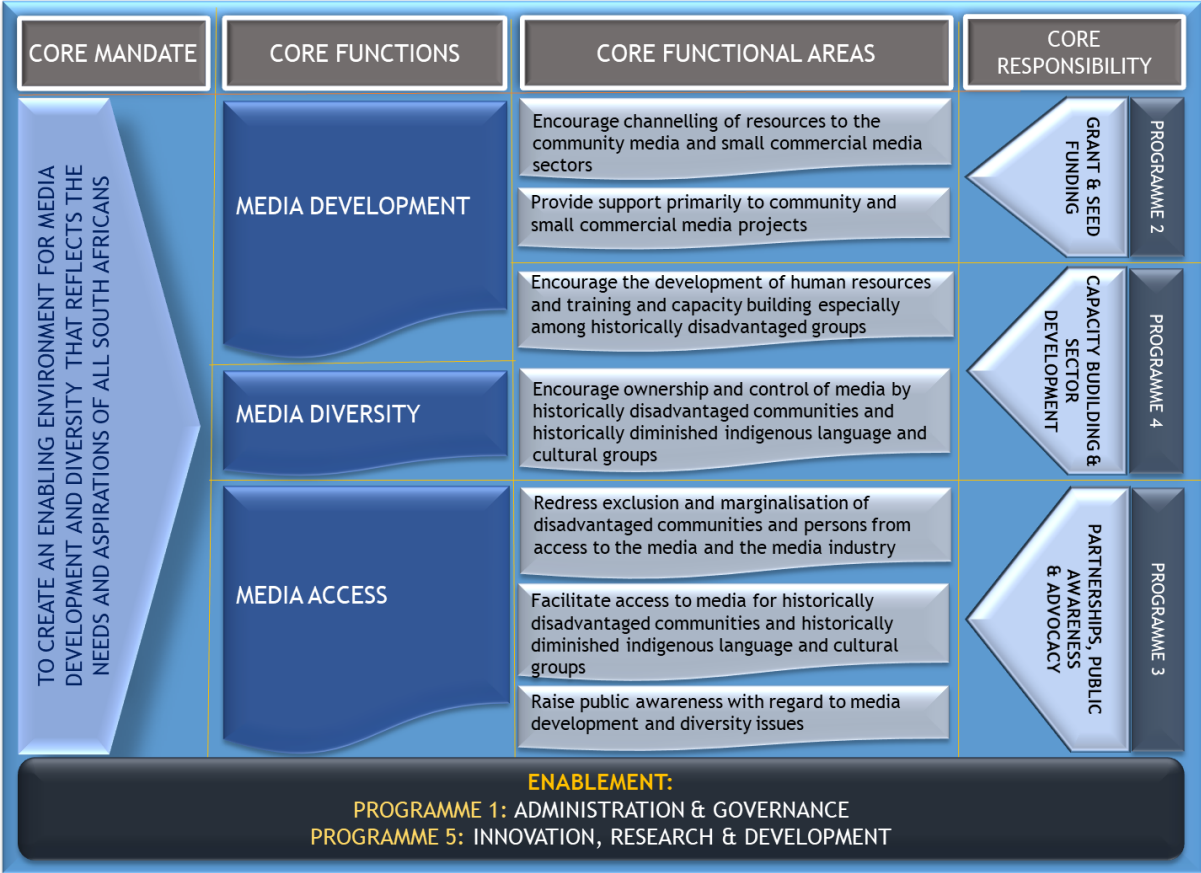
CORE MANDATE

CORE FUNCTIONS

CORE FUNCTIONAL AREAS

CORE RESPONSIBILITY

TO CREATE AN ENABLING ENVIRONMENT FOR MEDIA DEVELOPMENT AND DIVERSITY THAT REFLECTS THE NEEDS AND ASPIRATIONS OF ALL SOUTH AFRICANS

MEDIA DEVELOPMENT

Encourage channelling of resources to the community media and small commercial media sectors

Provide support primarily to community and small commercial media projects

GRANT & SEED FUNDING

PROGRAMME 2

Encourage the development of human resources and training and capacity building especially among historically disadvantaged groups

MEDIA DIVERSITY

Encourage ownership and control of media by historically disadvantaged communities and historically diminished indigenous language and cultural groups

CAPACITY BUDILDING & SECTOR DEVELOPMENT

PROGRAMME 4

MEDIA ACCESS

Redress exclusion and marginalisation of disadvantaged communities and persons from access to the media and the media industry

Facilitate access to media for historically disadvantaged communities and historically diminished indigenous language and cultural groups

Raise public awareness with regard to media development and diversity issues

PARTNERSHIPS, PUBLIC AWARENESS & ADVOCACY

PROGRAMME 3

ENABLEMENT:
PROGRAMME 1: ADMINISTRATION & GOVERNANCE
PROGRAMME 5: INNOVATION, RESEARCH & DEVELOPMENT